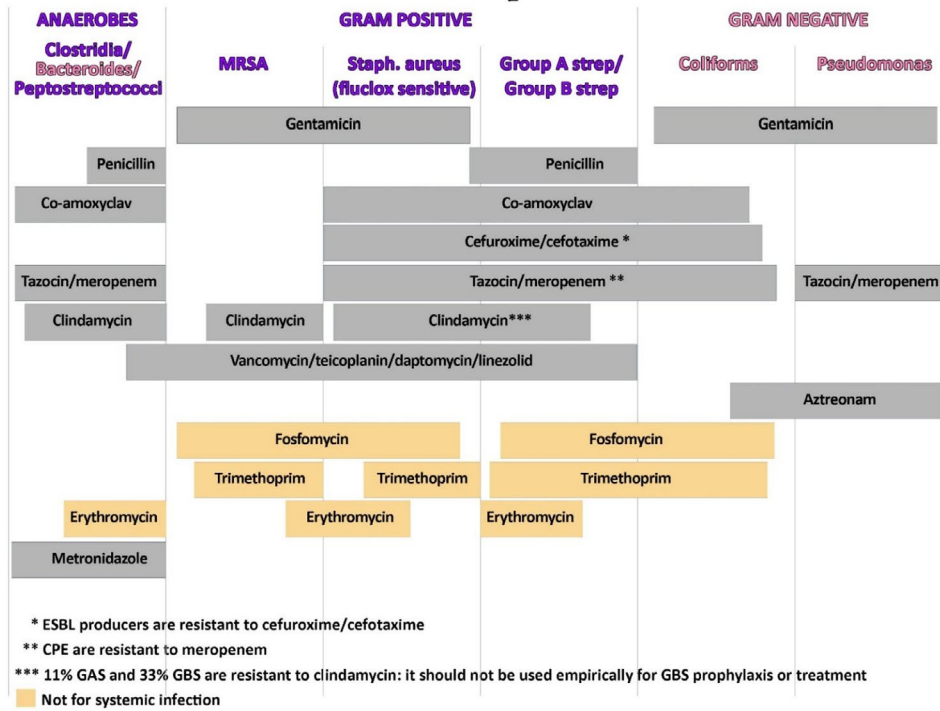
ANAEROBES

GRAM POSITIVE

GRAM NEGATIVE

Clostridia/ Bacteroides/ Peptostreptococci

MRSA

Staph. aureus (fluclox sensitive)

Group A strep/ Group B strep

Coliforms

Pseudomonas

Gentamicin

Gentamicin

Penicillin

Penicillin

Co-amoxyclav

Co-amoxyclav

Cefuroxime/cefotaxime *

Tazocin/meropenem

Tazocin/meropenem **

Tazocin/meropenem

Clindamycin

Clindamycin

Clindamycin***

Vancomycin/teicoplanin/daptomycin/linezolid

Aztreonam

Fosfomycin

Fosfomycin

Trimethoprim

Trimethoprim

Trimethoprim

Erythromycin

Erythromycin

Erythromycin

Metronidazole

* ESBL producers are resistant to cefuroxime/cefotaxime

** CPE are resistant to meropenem

*** 11% GAS and 33% GBS are resistant to clindamycin: it should not be used empirically for GBS prophylaxis or treatment

Not for systemic infection